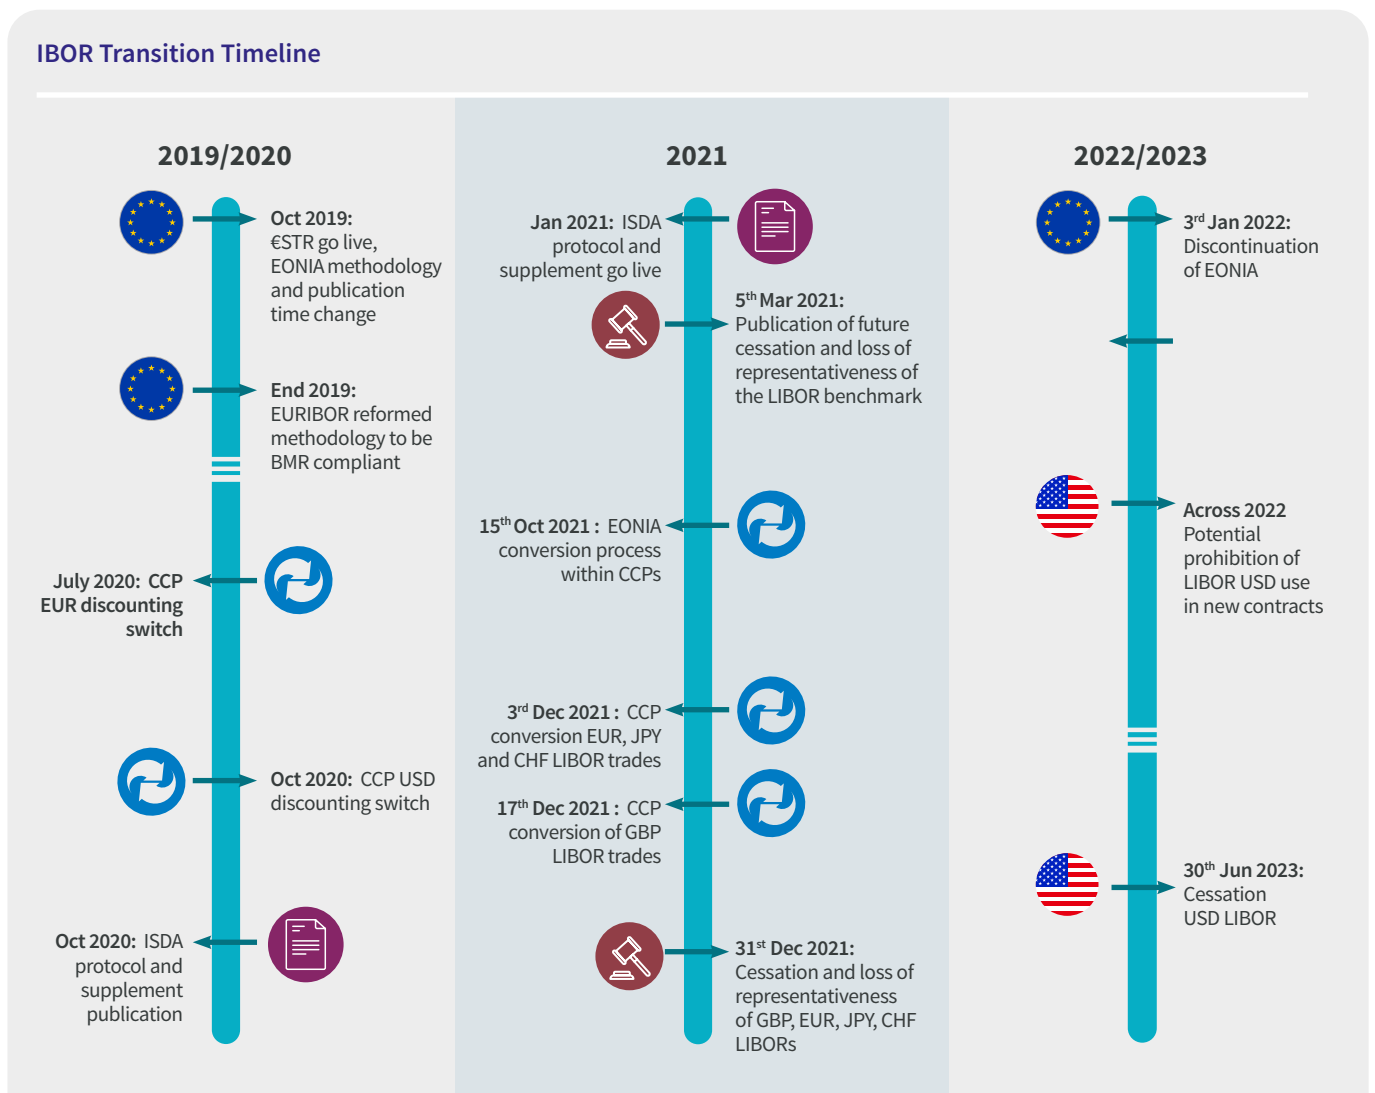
IBOR Transition Timeline

2019/2020

Oct 2019: €STR go live, EONIA methodology and publication time change

End 2019: EURIBOR reformed methodology to be BMR compliant

July 2020: CCP EUR discounting switch

Oct 2020: CCP USD discounting switch

Oct 2020: ISDA protocol and supplement publication

2021

Jan 2021: ISDA protocol and supplement go live

5$^{th}$ Mar 2021: Publication of future cessation and loss of representativeness of the LIBOR benchmark

15$^{th}$ Oct 2021 : EONIA conversion process within CCPs

3$^{rd}$ Dec 2021 : CCP conversion EUR, JPY and CHF LIBOR trades

17$^{th}$ Dec 2021 : CCP conversion of GBP LIBOR trades

31$^{st}$ Dec 2021: Cessation and loss of representativeness of GBP, EUR, JPY, CHF LIBORs

2022/2023

3$^{rd}$ Jan 2022: Discontinuation of EONIA

Across 2022 Potential prohibition of LIBOR USD use in new contracts

30$^{th}$ Jun 2023: Cessation USD LIBOR